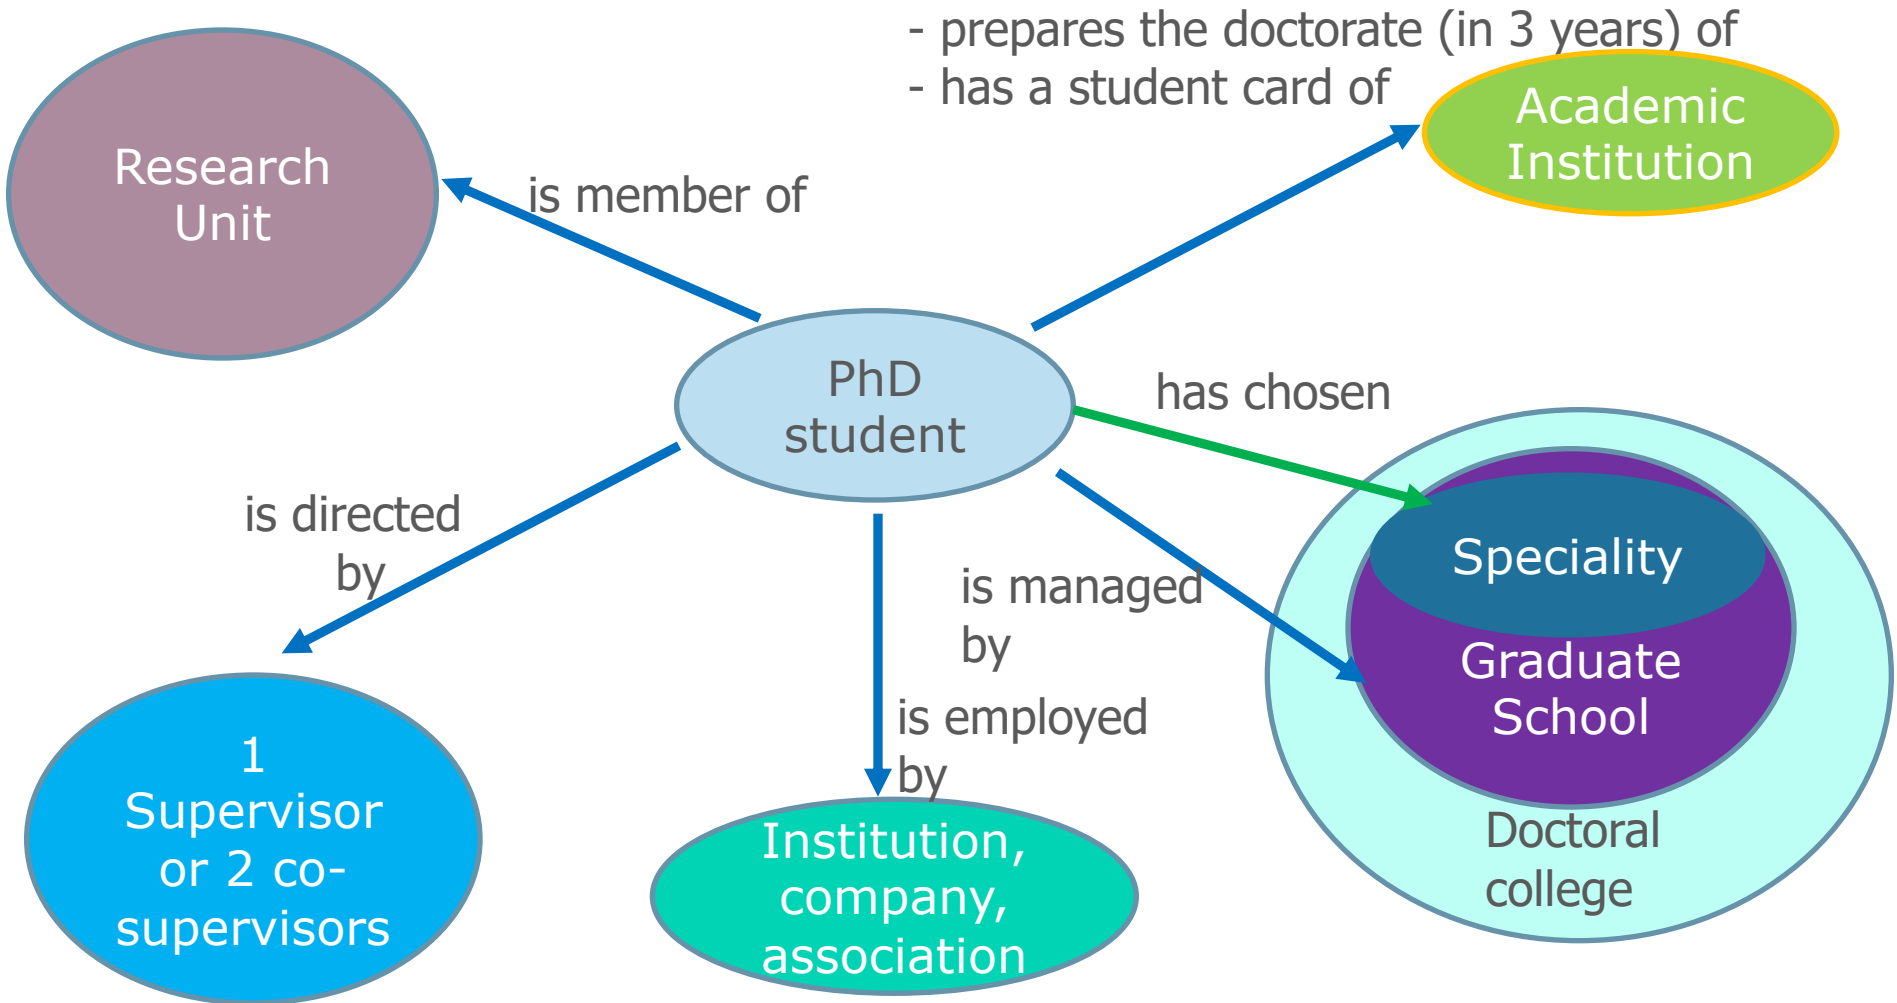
- prepares the doctorate (in 3 years) of
- has a student card of

Academic Institution

Research Unit

is member of

PhD student

has chosen

Speciality

Graduate School

Doctoral college

is directed by

is managed by

is employed by

1 Supervisor or 2 co-supervisors

Institution, company, association